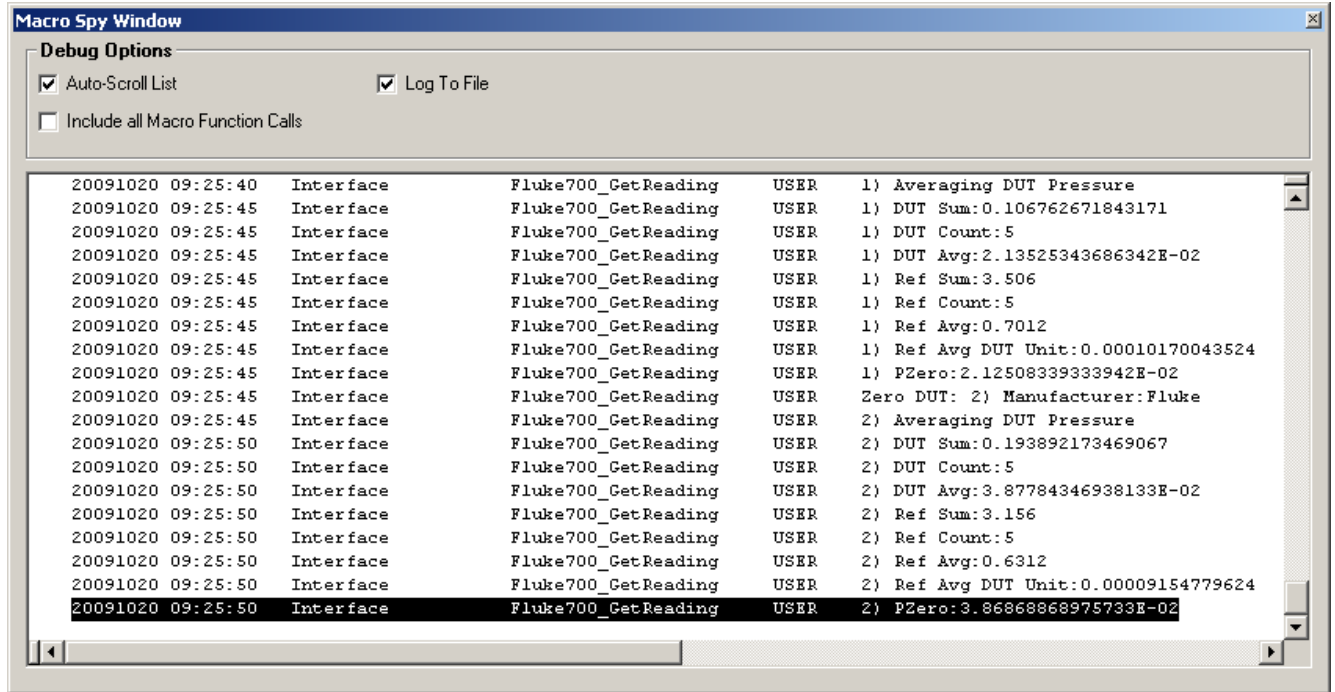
Macro Spy Window

Debug Options

Auto-Scroll List

Log To File

Include all Macro Function Calls

| | | | | |
|---|---|---|---|---|
| 20091020 09:25:40 | Interface | Fluke700_GetReading | USER | 1) Averaging DUT Pressure |
| 20091020 09:25:45 | Interface | Fluke700_GetReading | USER | 1) DUT Sum:0.106762671843171 |
| 20091020 09:25:45 | Interface | Fluke700_GetReading | USER | 1) DUT Count:5 |
| 20091020 09:25:45 | Interface | Fluke700_GetReading | USER | 1) DUT Avg:2.13525343686342E-02 |
| 20091020 09:25:45 | Interface | Fluke700_GetReading | USER | 1) Ref Sum:3.506 |
| 20091020 09:25:45 | Interface | Fluke700_GetReading | USER | 1) Ref Count:5 |
| 20091020 09:25:45 | Interface | Fluke700_GetReading | USER | 1) Ref Avg:0.7012 |
| 20091020 09:25:45 | Interface | Fluke700_GetReading | USER | 1) Ref Avg DUT Unit:0.00010170043524 |
| 20091020 09:25:45 | Interface | Fluke700_GetReading | USER | 1) PZero:2.12508339333942E-02 |
| 20091020 09:25:45 | Interface | Fluke700_GetReading | USER | Zero DUT: 2) Manufacturer:Fluke |
| 20091020 09:25:45 | Interface | Fluke700_GetReading | USER | 2) Averaging DUT Pressure |
| 20091020 09:25:50 | Interface | Fluke700_GetReading | USER | 2) DUT Sum:0.193892173469067 |
| 20091020 09:25:50 | Interface | Fluke700_GetReading | USER | 2) DUT Count:5 |
| 20091020 09:25:50 | Interface | Fluke700_GetReading | USER | 2) DUT Avg:3.87784346938133E-02 |
| 20091020 09:25:50 | Interface | Fluke700_GetReading | USER | 2) Ref Sum:3.156 |
| 20091020 09:25:50 | Interface | Fluke700_GetReading | USER | 2) Ref Count:5 |
| 20091020 09:25:50 | Interface | Fluke700_GetReading | USER | 2) Ref Avg:0.6312 |
| 20091020 09:25:50 | Interface | Fluke700_GetReading | USER | 2) Ref Avg DUT Unit:0.00009154779624 |
| 20091020 09:25:50 | Interface | Fluke700_GetReading | USER | 2) PZero:3.86868868975733E-02 |